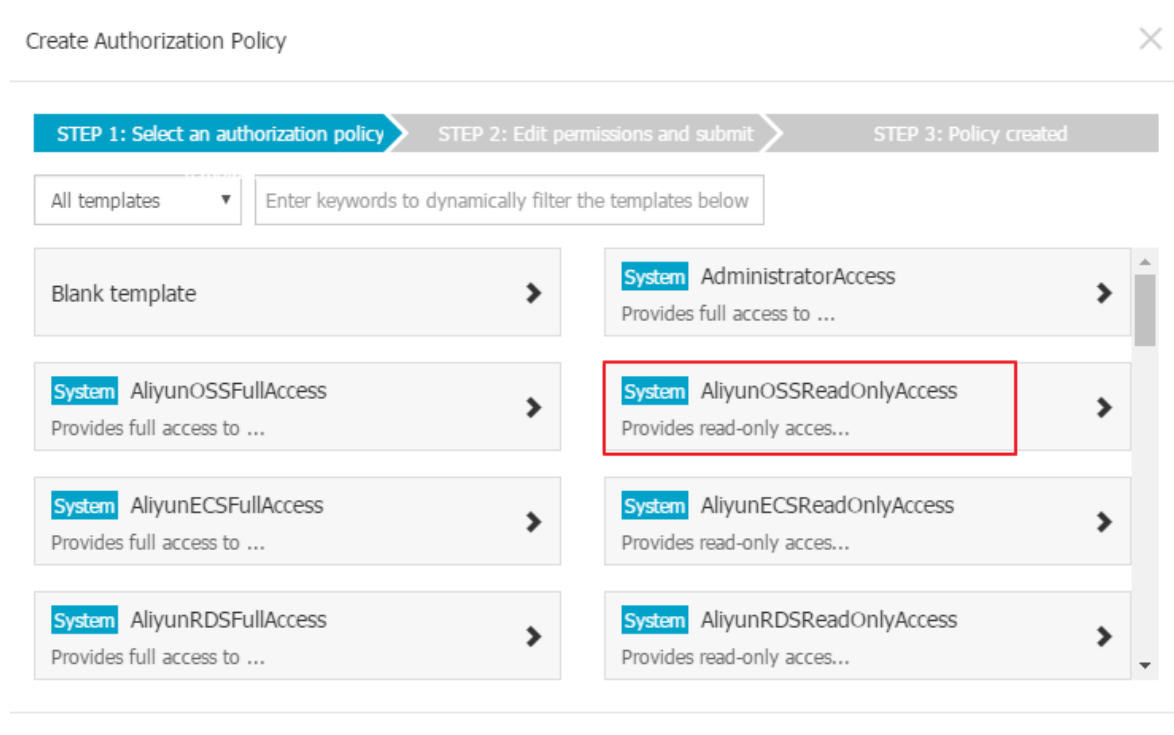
Create Authorization Policy

STEP 1: Select an authorization policy
STEP 2: Edit permissions and submit
STEP 3: Policy created

All templates
Enter keywords to dynamically filter the templates below

Blank template

System AdministratorAccess
Provides full access to ...

System AliyunOSSFullAccess
Provides full access to ...

System AliyunOSSReadOnlyAccess
Provides read-only acces...

System AliyunECSFullAccess
Provides full access to ...

System AliyunECSReadOnlyAccess
Provides read-only acces...

System AliyunRDSFullAccess
Provides full access to ...

System AliyunRDSReadOnlyAccess
Provides read-only acces...